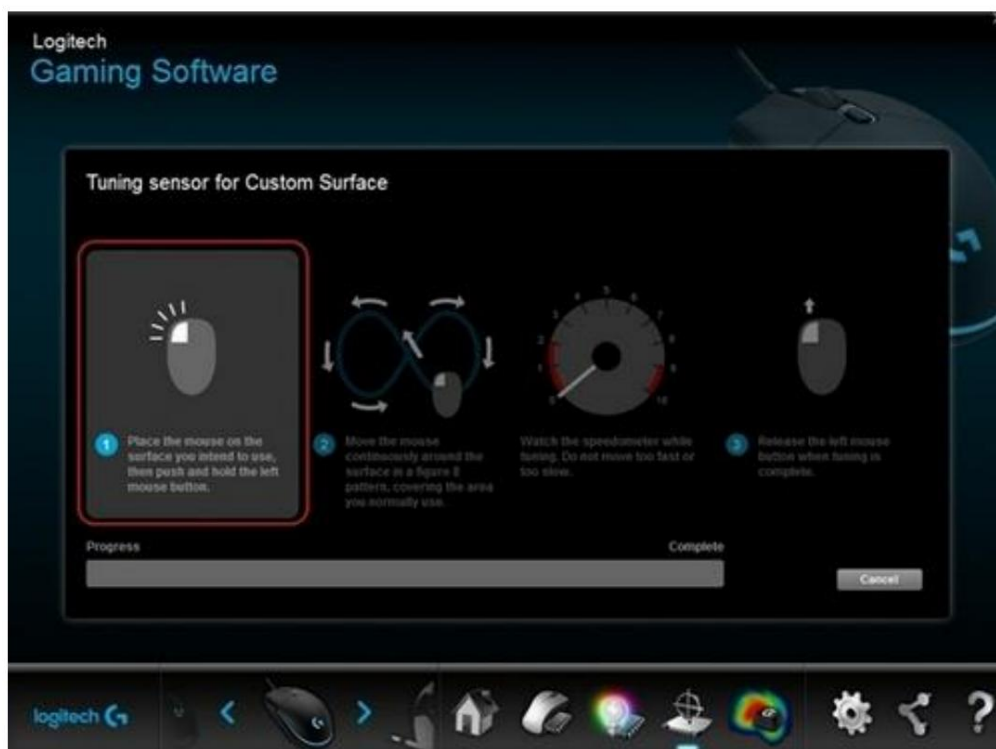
Logitech
Gaming Software

Tuning sensor for Custom Surface

1 Place the mouse on the surface you intend to use, then push and hold the left mouse button.

2 Move the mouse continuously around the surface in a figure 8 pattern, covering the area you normally use.

Watch the speedometer while tuning. Do not move too fast or too slow.

3 Release the left mouse button when tuning is complete.

Progress
Complete

Cancel

logitech